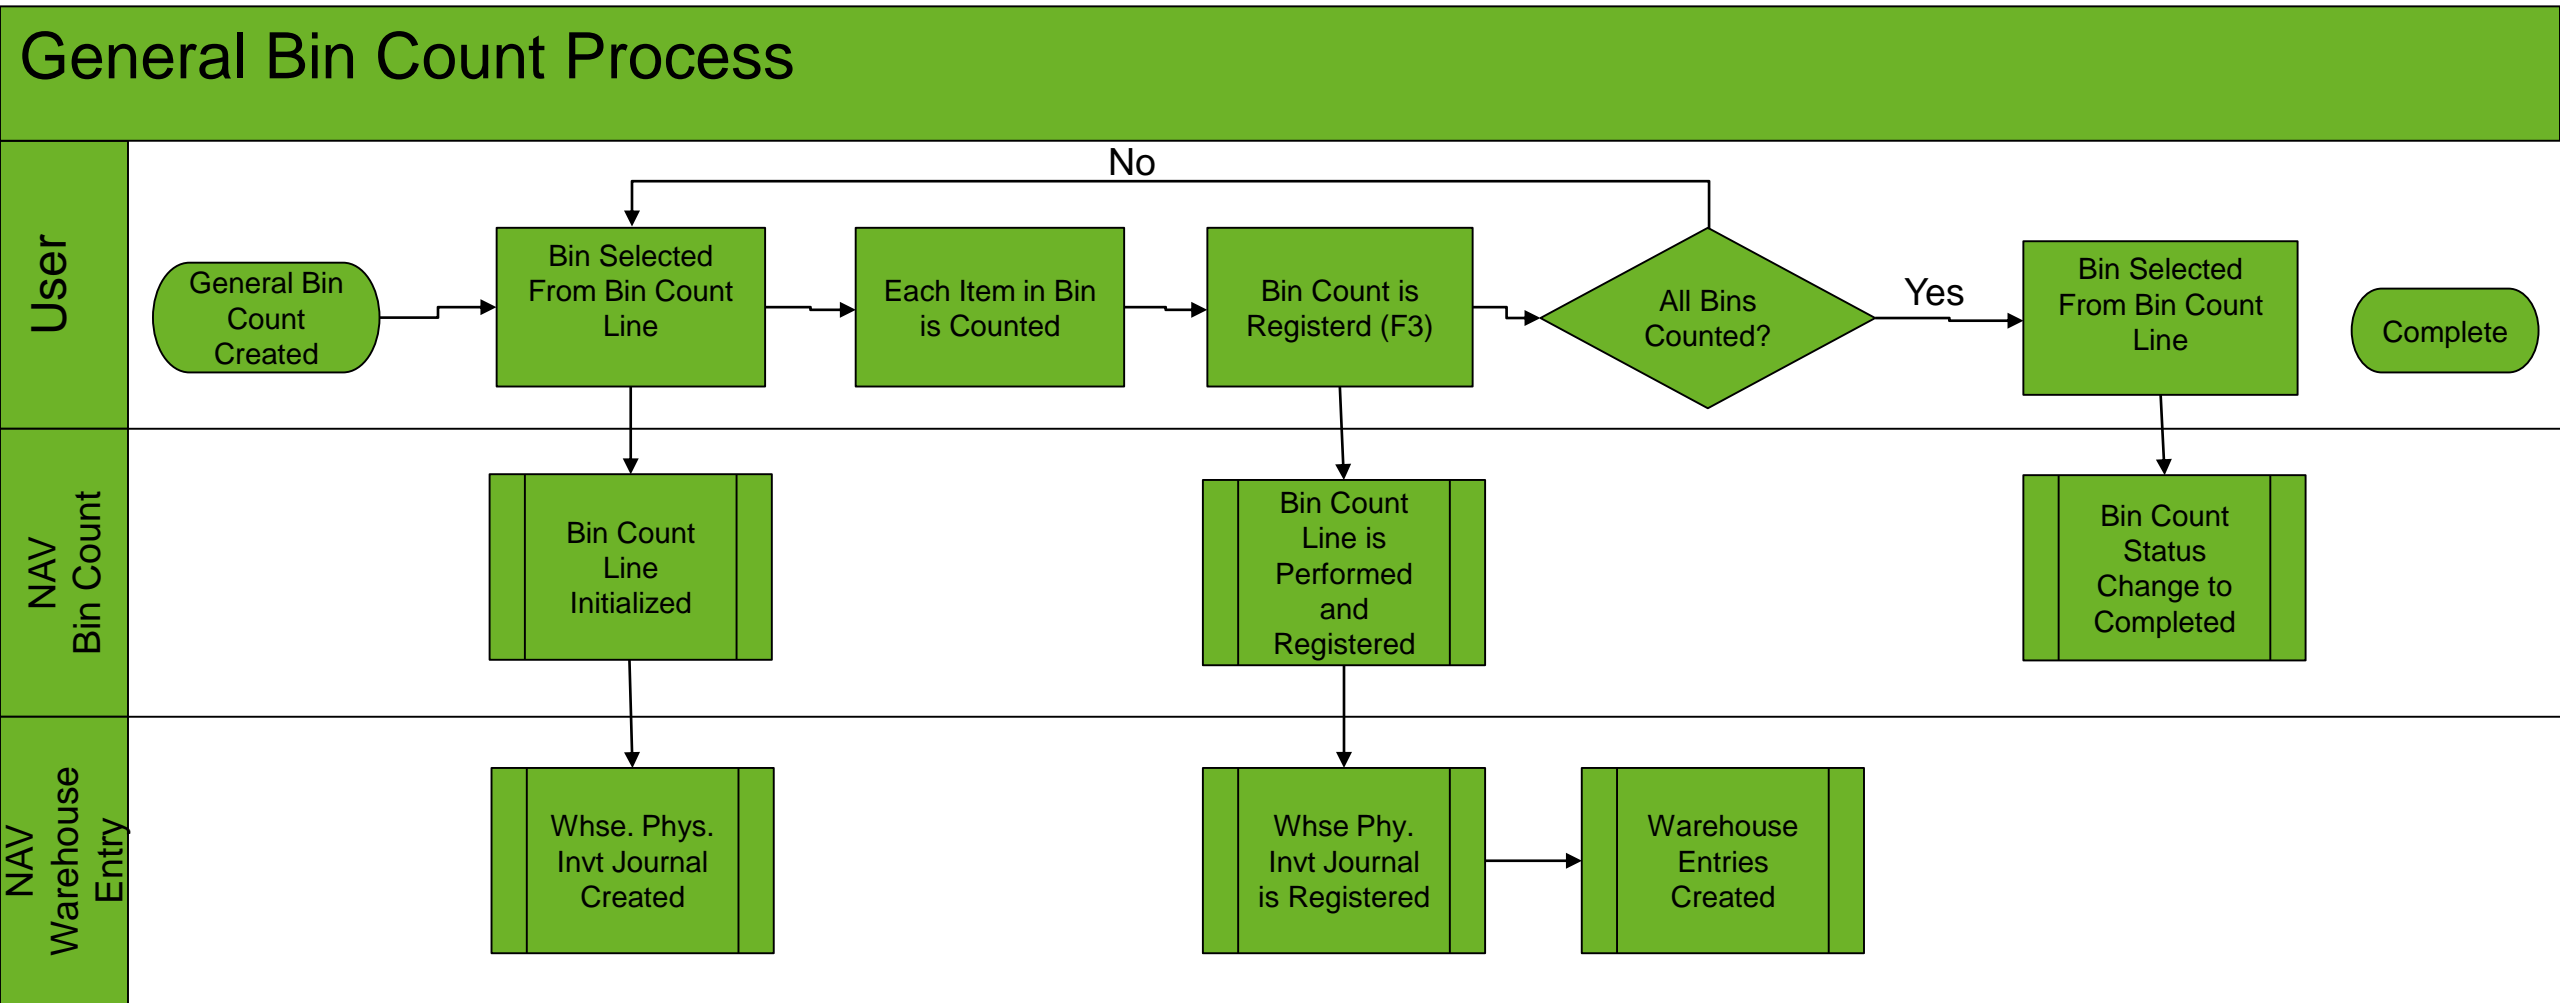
General Bin Count Process

User

General Bin Count Created

Bin Selected From Bin Count Line

Each Item in Bin is Counted

Bin Count is Registerd (F3)

No

All Bins Counted?

Yes

Bin Selected From Bin Count Line

Complete

NAV Bin Count

Bin Count Line Initialized

Bin Count Line is Performed and Registered

Bin Count Status Change to Completed

NAV Warehouse Entry

Whse. Phys. Invt Journal Created

Whse Phy. Invt Journal is Registered

Warehouse Entries Created